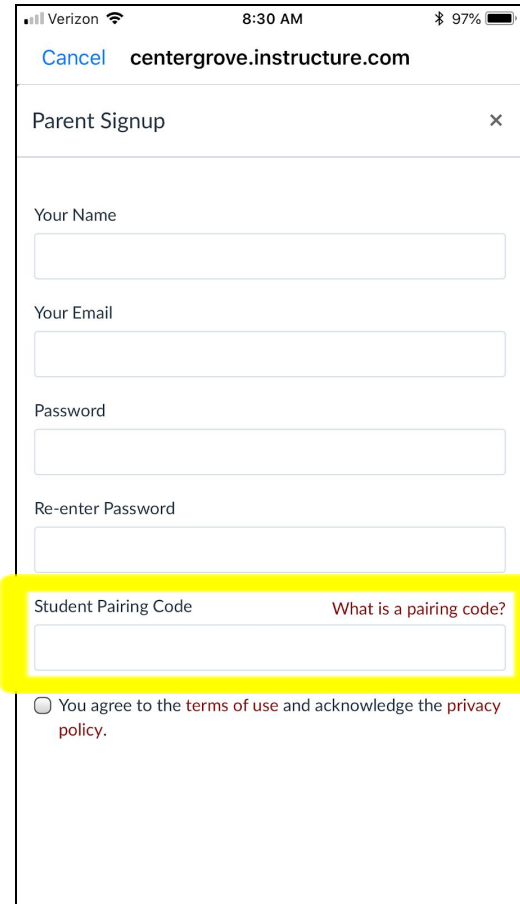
Verizon 8:30 AM 97%

Cancel centergrove.instructure.com

Parent Signup ×

Your Name

Your Email

Password

Re-enter Password

Student Pairing Code What is a pairing code?

You agree to the terms of use and acknowledge the privacy policy.